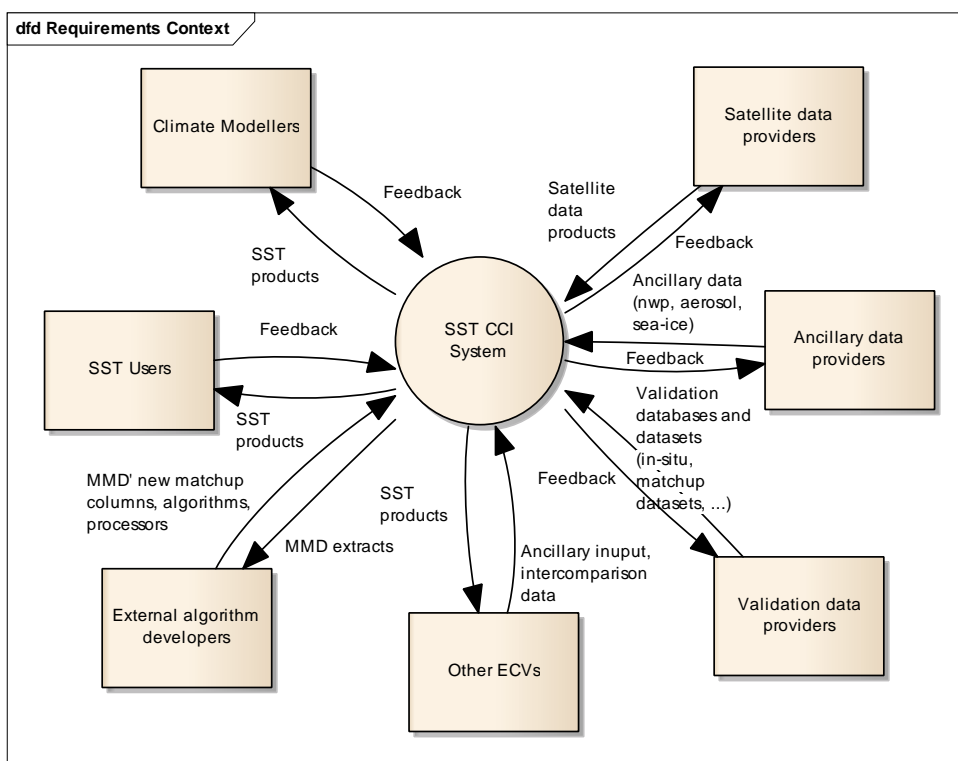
dfd Requirements Context

Climate Modellers

Feedback

SST products

Satellite data providers

Satellite data products

Feedback

Ancillary data (nwp, aerosol, sea-ice)

SST CCI System

SST Users

Feedback

SST products

Ancillary data providers

Feedback

Validation databases and datasets (in-situ, matchup datasets, ...)

Feedback

MMD' new matchup columns, algorithms, processors

SST products

MMD extracts

Ancillary inuput, intercomparison data

External algorithm developers

Other ECVs

Validation data providers